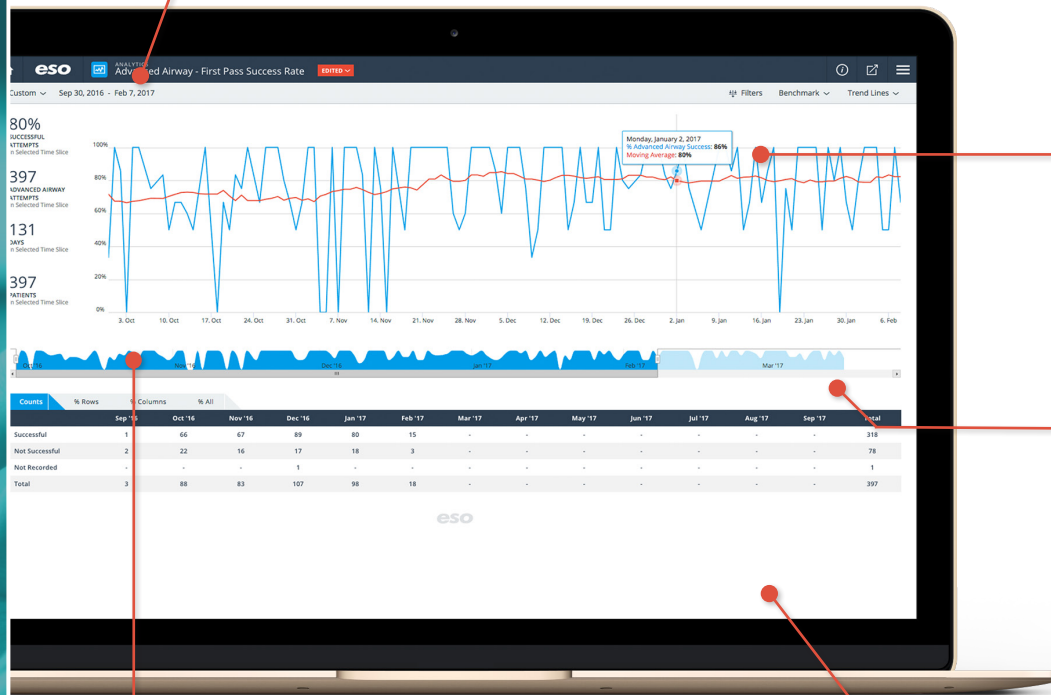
eso ANALYTICS Advanced Airway - First Pass Success Rate EDITED

Custom Sep 30, 2016 - Feb 7, 2017

Filters Benchmark Trend Lines

80%
SUCCESSFUL ATTEMPTS
In Selected Time Slice

397
ADVANCED AIRWAY ATTEMPTS
In Selected Time Slice

131
DAYS
In Selected Time Slice

397
PATIENTS
In Selected Time Slice

Monday, January 2, 2017
% Advanced Airway Success: 86%
Moving Average: 80%

100%
80%
60%
40%
20%
0%

3. Oct 10. Oct 17. Oct 24. Oct 31. Oct 7. Nov 14. Nov 21. Nov 28. Nov 5. Dec 12. Dec 19. Dec 26. Dec 2. Jan 9. Jan 16. Jan 23. Jan 30. Jan 6. Feb

Oct '16 Nov '16 Dec '16 Jan '17 Feb '17 Mar '17

Counts % Rows % Columns % All

| | Sep '16 | Oct '16 | Nov '16 | Dec '16 | Jan '17 | Feb '17 | Mar '17 | Apr '17 | May '17 | Jun '17 | Jul '17 | Aug '17 | Sep '17 | Total |
|---|---|---|---|---|---|---|---|---|---|---|---|---|---|---|
| Successful | 1 | 66 | 67 | 89 | 80 | 15 | - | - | - | - | - | - | - | 318 |
| Not Successful | 2 | 22 | 16 | 17 | 18 | 3 | - | - | - | - | - | - | - | 78 |
| Not Recorded | - | - | - | 1 | - | - | - | - | - | - | - | - | - | 1 |
| Total | 3 | 88 | 83 | 107 | 98 | 18 | - | - | - | - | - | - | - | 397 |

eso